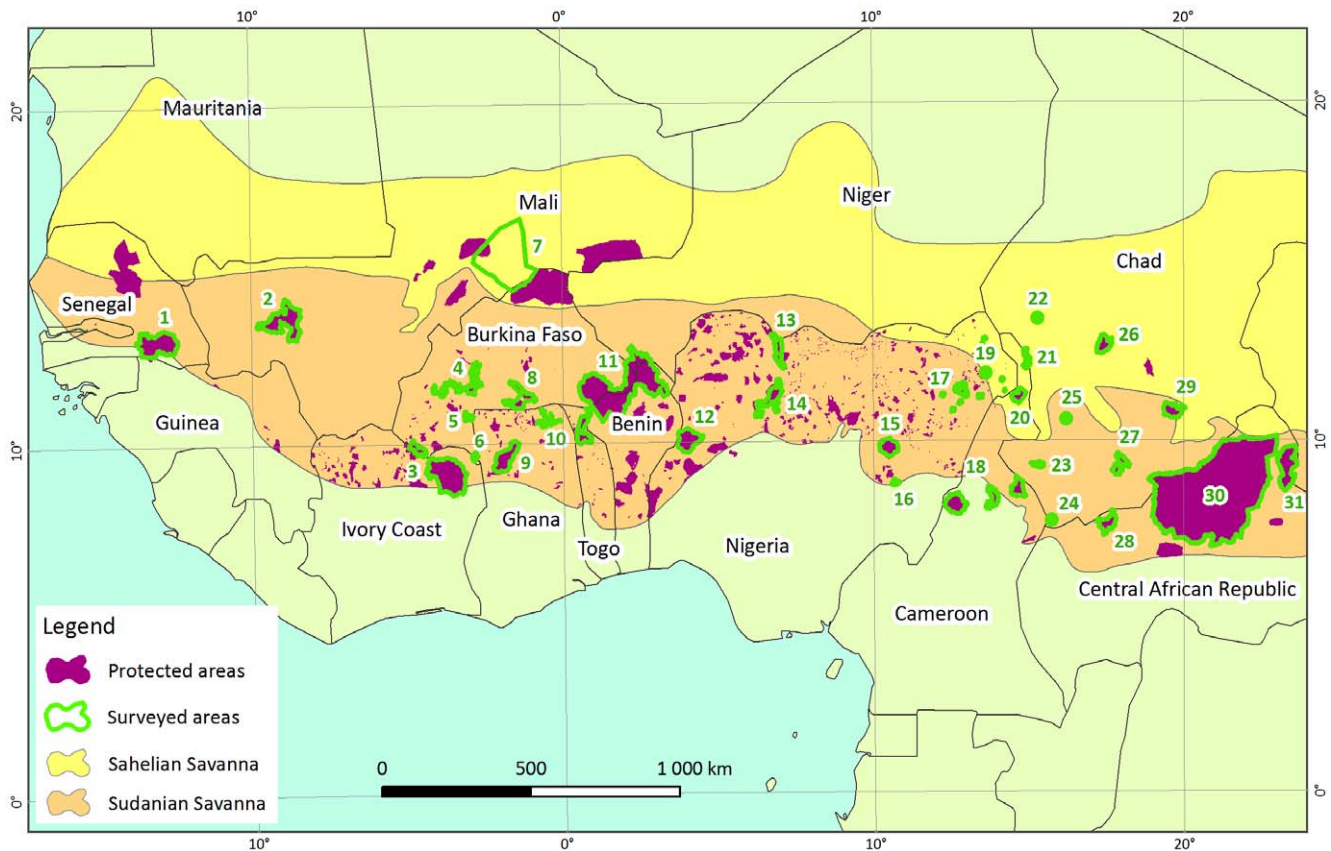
10° 0° 10° 20°

20° 20°

Mauritania

Mali

Niger

Chad

Senegal

Burkina Faso

Guinea

Benin

Ivory Coast

Ghana

Togo

Nigeria

Cameroon

Central African Republic

1 2 3 4 5 6 7 8 9 10 11 12 13 14 15 16 17 18 19 20 21 22 23 24 25 26 27 28 29 30 31

10° 10°

0° 0°

Legend
Protected areas
Surveyed areas
Sahelian Savanna
Sudanian Savanna

0 500 1 000 km

10° 0° 10° 20°